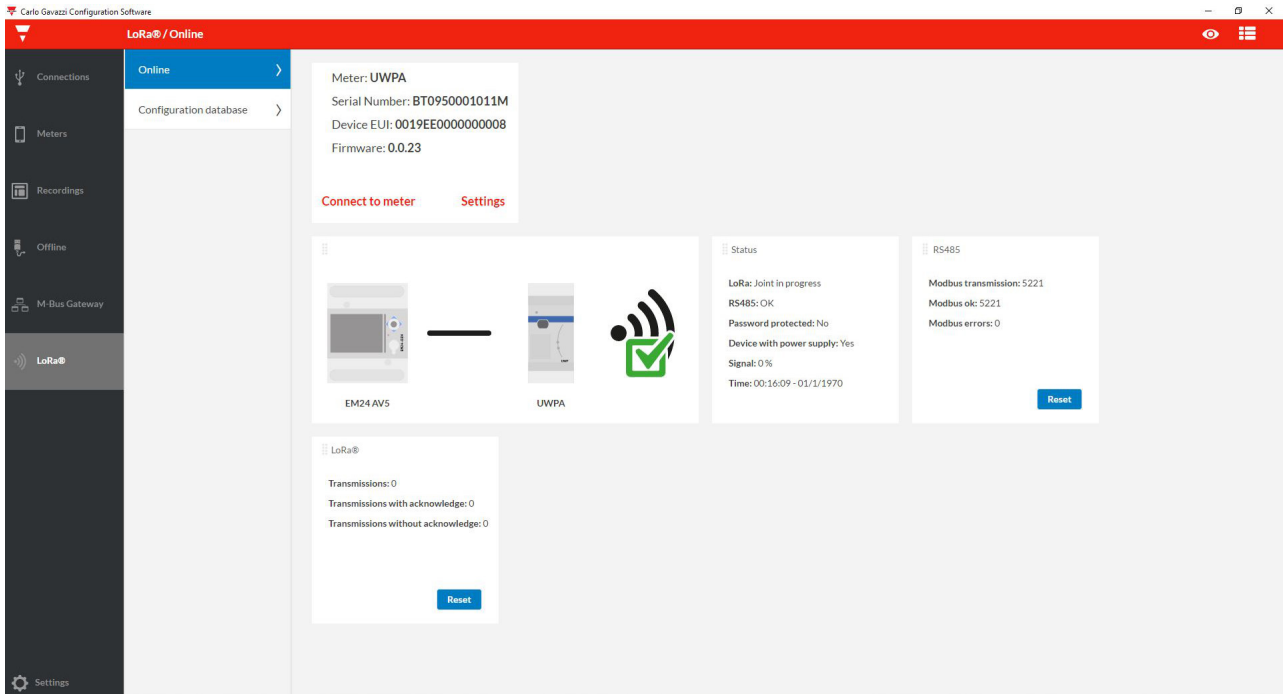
Carlo Gavazzi Configuration Software

LoRa® / Online

Connections

Meters

Recordings

Offline

M-Bus Gateway

LoRa®

Settings

Online

Configuration database

Meter: UWPA
Serial Number: BT0950001011M
Device EUI: 0019EE0000000008
Firmware: 0.0.23

Connect to meter

Settings

EM24 AV5

UWPA

Status

LoRa: Joint in progress
RS485: OK
Password protected: No
Device with power supply: Yes
Signal: 0 %
Time: 00:16:09 - 01/1/1970

RS485

Modbus transmission: 5221
Modbus ok: 5221
Modbus errors: 0

Reset

LoRa®

Transmissions: 0
Transmissions with acknowledge: 0
Transmissions without acknowledge: 0

Reset